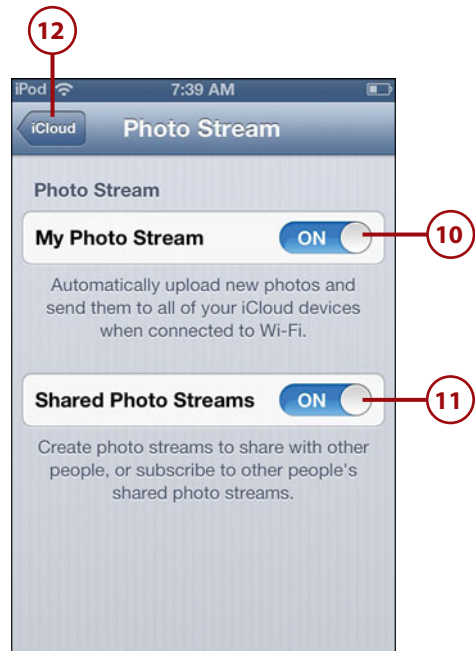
12

iPod 7:39 AM

iCloud Photo Stream

Photo Stream

My Photo Stream ON

10

Automatically upload new photos and send them to all of your iCloud devices when connected to Wi-Fi.

Shared Photo Streams ON

11

Create photo streams to share with other people, or subscribe to other people's shared photo streams.